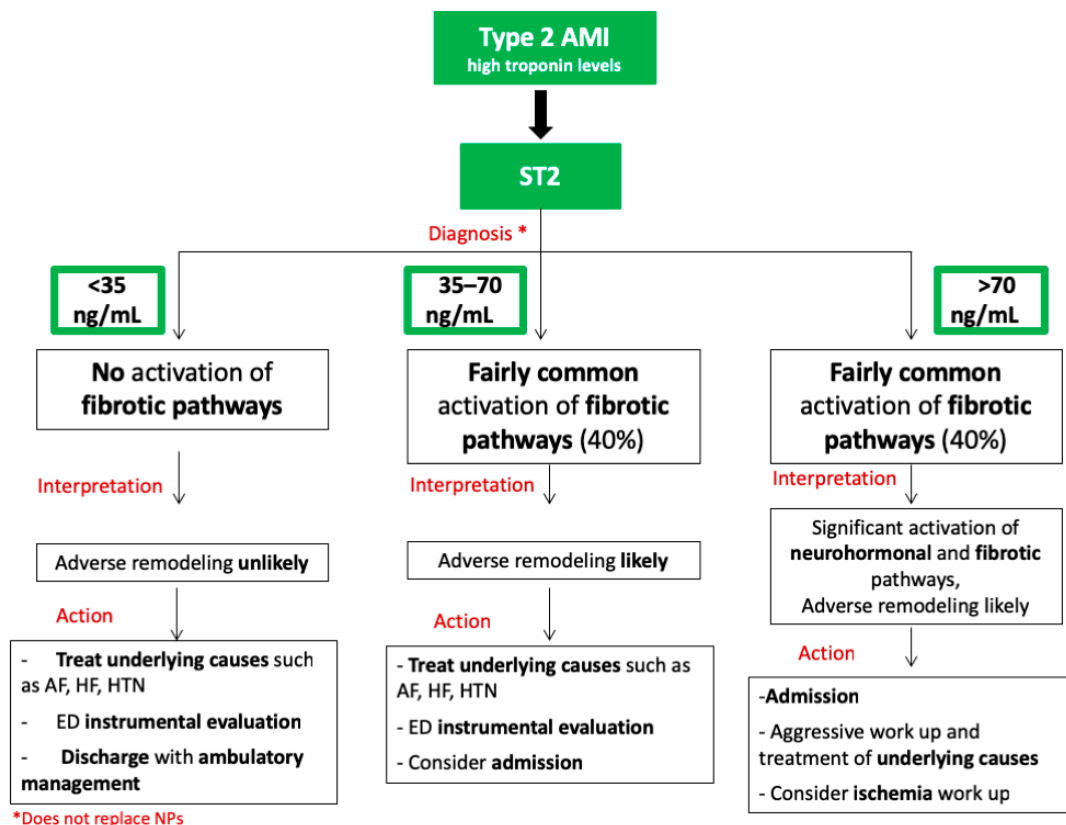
Type 2 AMI
high troponin levels

ST2

Diagnosis *

<35 ng/mL

No activation of fibrotic pathways

Interpretation

Adverse remodeling unlikely

Action

- Treat underlying causes such as AF, HF, HTN

- ED instrumental evaluation

- Discharge with ambulatory management

35–70 ng/mL

Fairly common activation of fibrotic pathways (40%)

Interpretation

Adverse remodeling likely

Action

- Treat underlying causes such as AF, HF, HTN

- ED instrumental evaluation

- Consider admission

>70 ng/mL

Fairly common activation of fibrotic pathways (40%)

Interpretation

Significant activation of neurohormonal and fibrotic pathways, Adverse remodeling likely

Action

-Admission

- Aggressive work up and treatment of underlying causes

- Consider ischemia work up

*Does not replace NPs